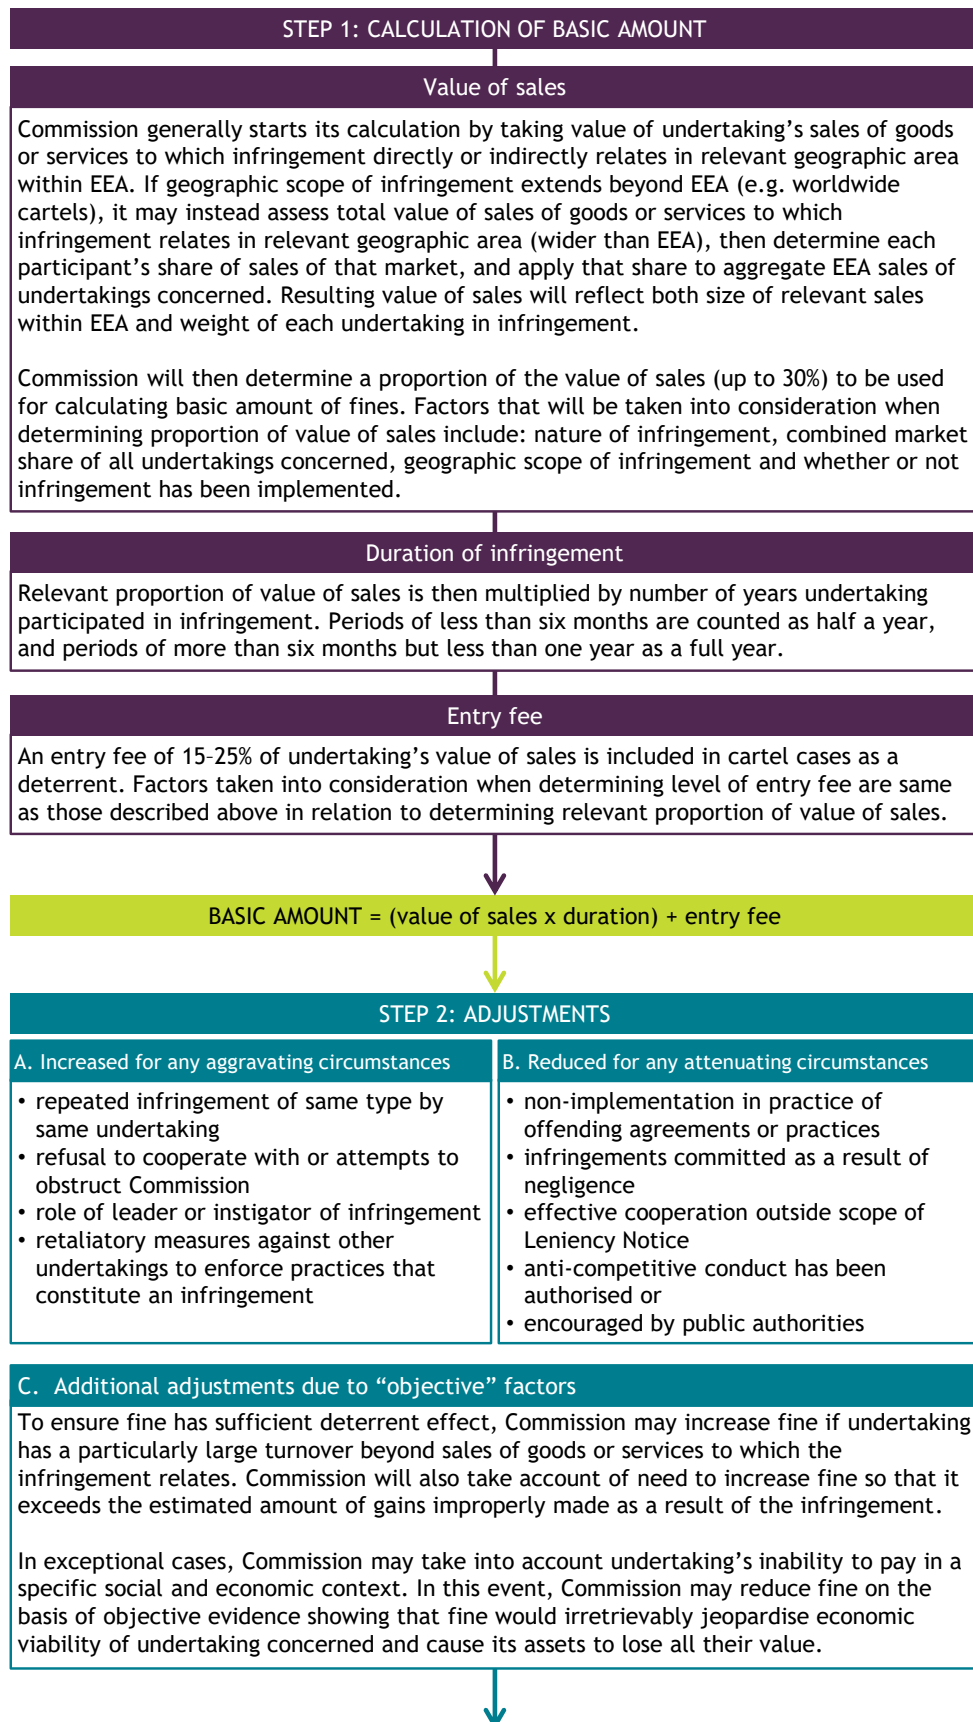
STEP 1: CALCULATION OF BASIC AMOUNT

Value of sales

Commission generally starts its calculation by taking value of undertaking's sales of goods or services to which infringement directly or indirectly relates in relevant geographic area within EEA. If geographic scope of infringement extends beyond EEA (e.g. worldwide cartels), it may instead assess total value of sales of goods or services to which infringement relates in relevant geographic area (wider than EEA), then determine each participant's share of sales of that market, and apply that share to aggregate EEA sales of undertakings concerned. Resulting value of sales will reflect both size of relevant sales within EEA and weight of each undertaking in infringement.

Commission will then determine a proportion of the value of sales (up to 30%) to be used for calculating basic amount of fines. Factors that will be taken into consideration when determining proportion of value of sales include: nature of infringement, combined market share of all undertakings concerned, geographic scope of infringement and whether or not infringement has been implemented.

Duration of infringement

Relevant proportion of value of sales is then multiplied by number of years undertaking participated in infringement. Periods of less than six months are counted as half a year, and periods of more than six months but less than one year as a full year.

Entry fee

An entry fee of 15–25% of undertaking's value of sales is included in cartel cases as a deterrent. Factors taken into consideration when determining level of entry fee are same as those described above in relation to determining relevant proportion of value of sales.

BASIC AMOUNT = (value of sales x duration) + entry fee

STEP 2: ADJUSTMENTS

A. Increased for any aggravating circumstances

• repeated infringement of same type by same undertaking
• refusal to cooperate with or attempts to obstruct Commission
• role of leader or instigator of infringement
• retaliatory measures against other undertakings to enforce practices that constitute an infringement

B. Reduced for any attenuating circumstances

• non-implementation in practice of offending agreements or practices
• infringements committed as a result of negligence
• effective cooperation outside scope of Leniency Notice
• anti-competitive conduct has been authorised or
• encouraged by public authorities

C. Additional adjustments due to "objective" factors

To ensure fine has sufficient deterrent effect, Commission may increase fine if undertaking has a particularly large turnover beyond sales of goods or services to which the infringement relates. Commission will also take account of need to increase fine so that it exceeds the estimated amount of gains improperly made as a result of the infringement.

In exceptional cases, Commission may take into account undertaking's inability to pay in a specific social and economic context. In this event, Commission may reduce fine on the basis of objective evidence showing that fine would irretrievably jeopardise economic viability of undertaking concerned and cause its assets to lose all their value.